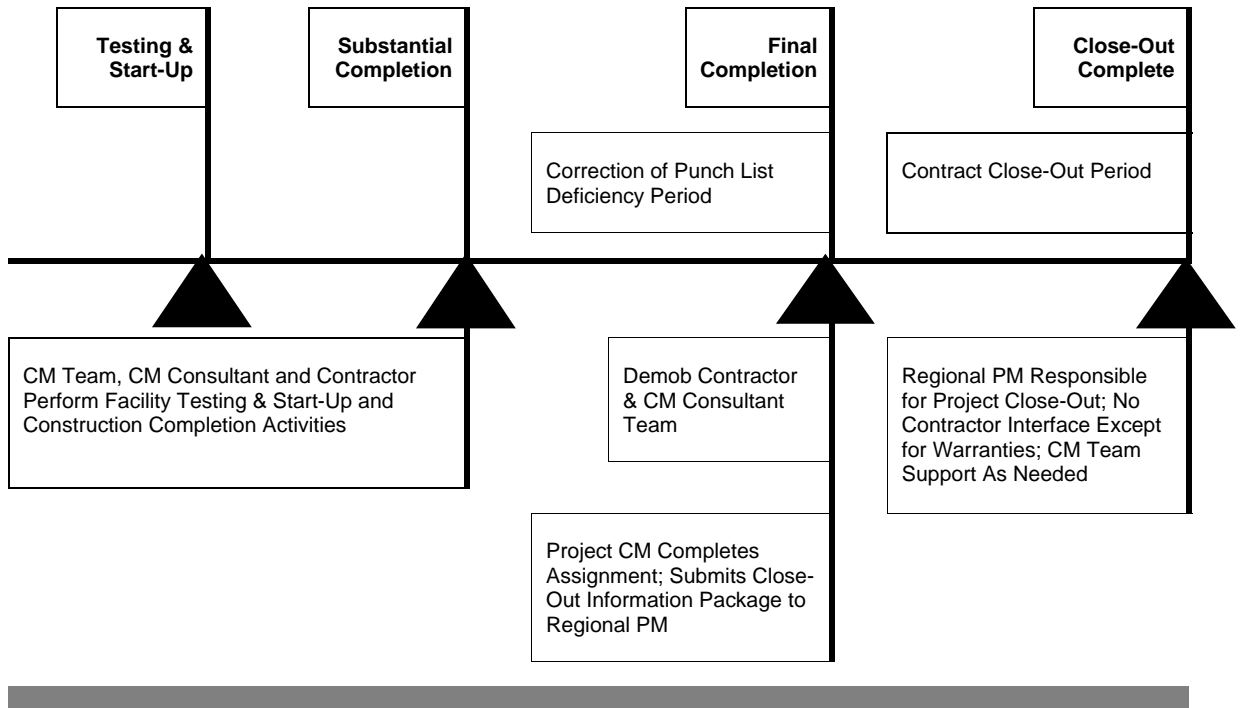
Testing & Start-Up

Substantial Completion

Final Completion

Close-Out Complete

Correction of Punch List Deficiency Period

Contract Close-Out Period

CM Team, CM Consultant and Contractor Perform Facility Testing & Start-Up and Construction Completion Activities

Demob Contractor & CM Consultant Team

Project CM Completes Assignment; Submits Close-Out Information Package to Regional PM

Regional PM Responsible for Project Close-Out; No Contractor Interface Except for Warranties; CM Team Support As Needed